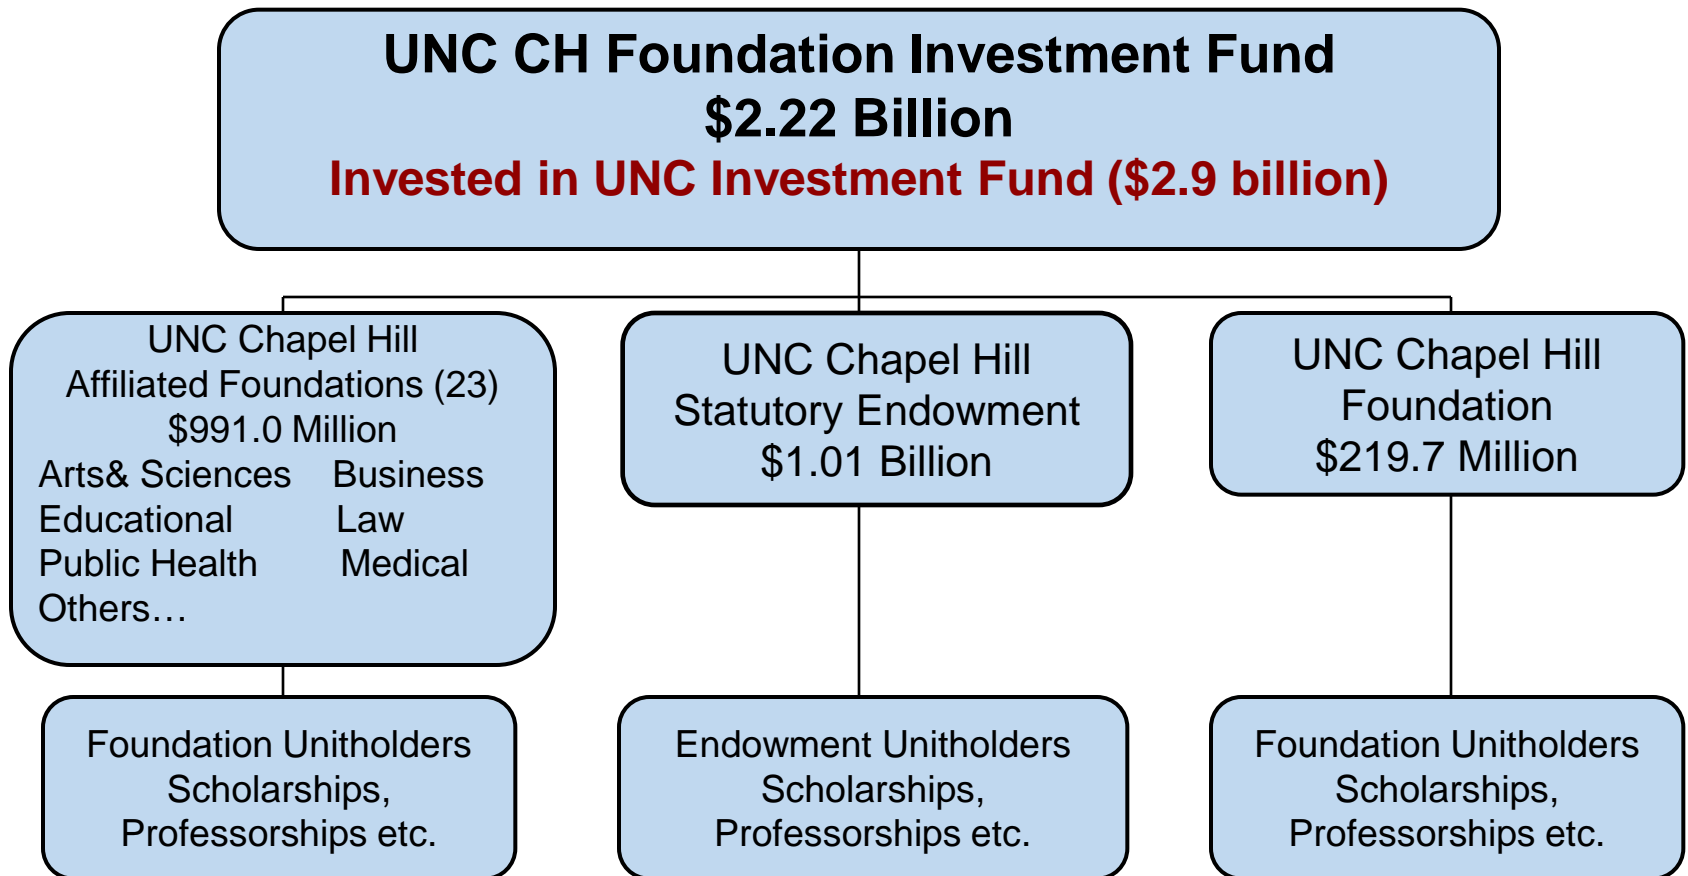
UNC CH Foundation Investment Fund
$2.22 Billion
Invested in UNC Investment Fund ($2.9 billion)

UNC Chapel Hill
Affiliated Foundations (23)
$991.0 Million
Arts& Sciences Business
Educational Law
Public Health Medical
Others…

UNC Chapel Hill
Statutory Endowment
$1.01 Billion

UNC Chapel Hill
Foundation
$219.7 Million

Foundation Unitholders
Scholarships,
Professorships etc.

Endowment Unitholders
Scholarships,
Professorships etc.

Foundation Unitholders
Scholarships,
Professorships etc.